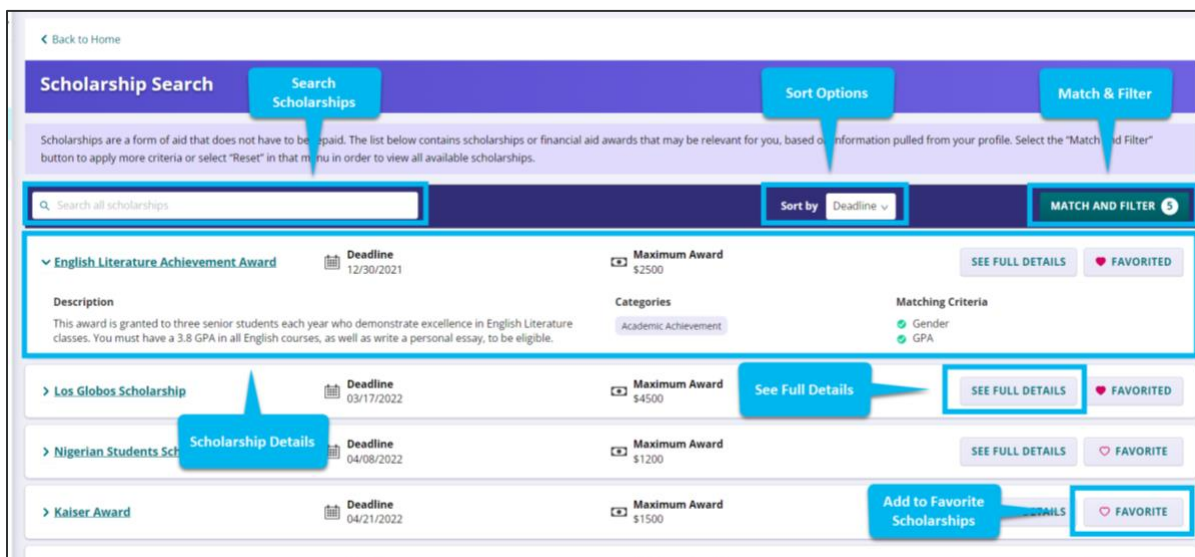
‹ Back to Home

Scholarship Search

Search Scholarships

Sort Options

Match & Filter

Scholarships are a form of aid that does not have to be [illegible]paid. The list below contains scholarships or financial aid awards that may be relevant for you, based o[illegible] information pulled from your profile. Select the "Match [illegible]nd Filter" button to apply more criteria or select "Reset" in that m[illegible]nu in order to view all available scholarships.

Search all scholarships

Sort by Deadline

MATCH AND FILTER 5

English Literature Achievement Award
Deadline 12/30/2021
Maximum Award $2500
SEE FULL DETAILS
FAVORITED

Description
This award is granted to three senior students each year who demonstrate excellence in English Literature classes. You must have a 3.8 GPA in all English courses, as well as write a personal essay, to be eligible.

Categories
Academic Achievement

Matching Criteria
Gender
GPA

Los Globos Scholarship
Deadline 03/17/2022
Maximum Award $4500
See Full Details
SEE FULL DETAILS
FAVORITED

Nigerian Students Sch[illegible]
Scholarship Details
Deadline 04/08/2022
Maximum Award $1200
SEE FULL DETAILS
FAVORITE

Kaiser Award
Deadline 04/21/2022
Maximum Award $1500
Add to Favorite Scholarships
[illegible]TAILS
FAVORITE